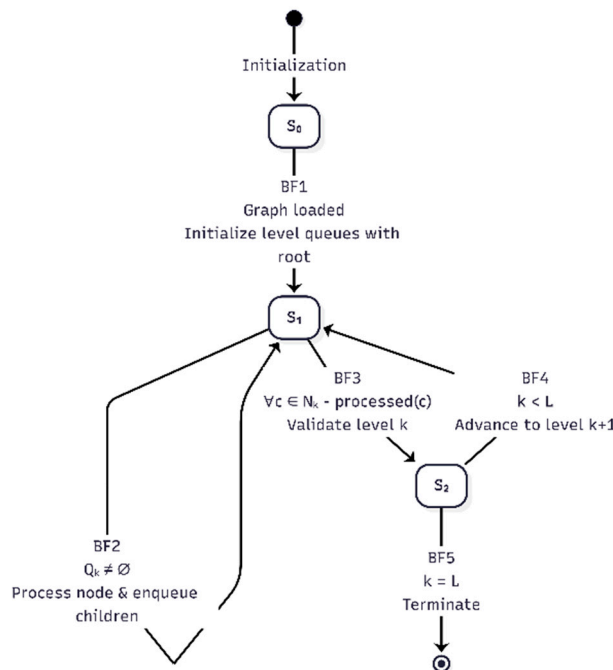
Initialization

$S_0$

BF1
Graph loaded
Initialize level queues with root

$S_1$

BF3
$\forall c \in N_k$ - processed(c)
Validate level k

BF4
k < L
Advance to level k+1

$S_2$

BF2
$Q_k \neq \emptyset$
Process node & enqueue children

BF5
k = L
Terminate